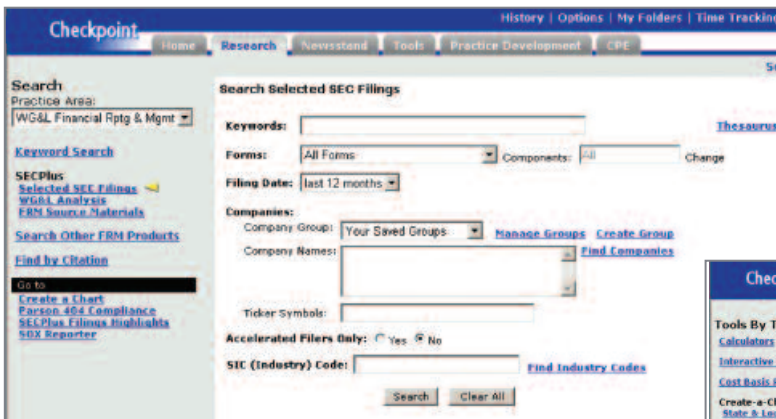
Checkpoint

History | Options | My Folders | Time Trackin

Home Research Newsstand Tools Practice Development CPE

Se

Search
Practice Area:
WG&L Financial Rptg & Mgmt

Keyword Search

SECPlus
Selected SEC Filings
WG&L Analysis
FRM Source Materials

Search Other FRM Products

Find by Citation

Go to
Create a Chart
Parson 404 Compliance
SECPlus Filings Highlights
SOX Reporter

Search Selected SEC Filings

Keywords:

Thesaurus

Forms: All Forms Components: All Change

Filing Date: last 12 months

Companies:
Company Group: Your Saved Groups Manage Groups Create Group

Company Names: Find Companies

Ticker Symbols:

Accelerated Filers Only: Yes No

SIC (Industry) Code: Find Industry Codes

Search Clear All

Checl

Tools By T
Calculators
Interactive
Cost Basis
Create-a-C
State & Lo